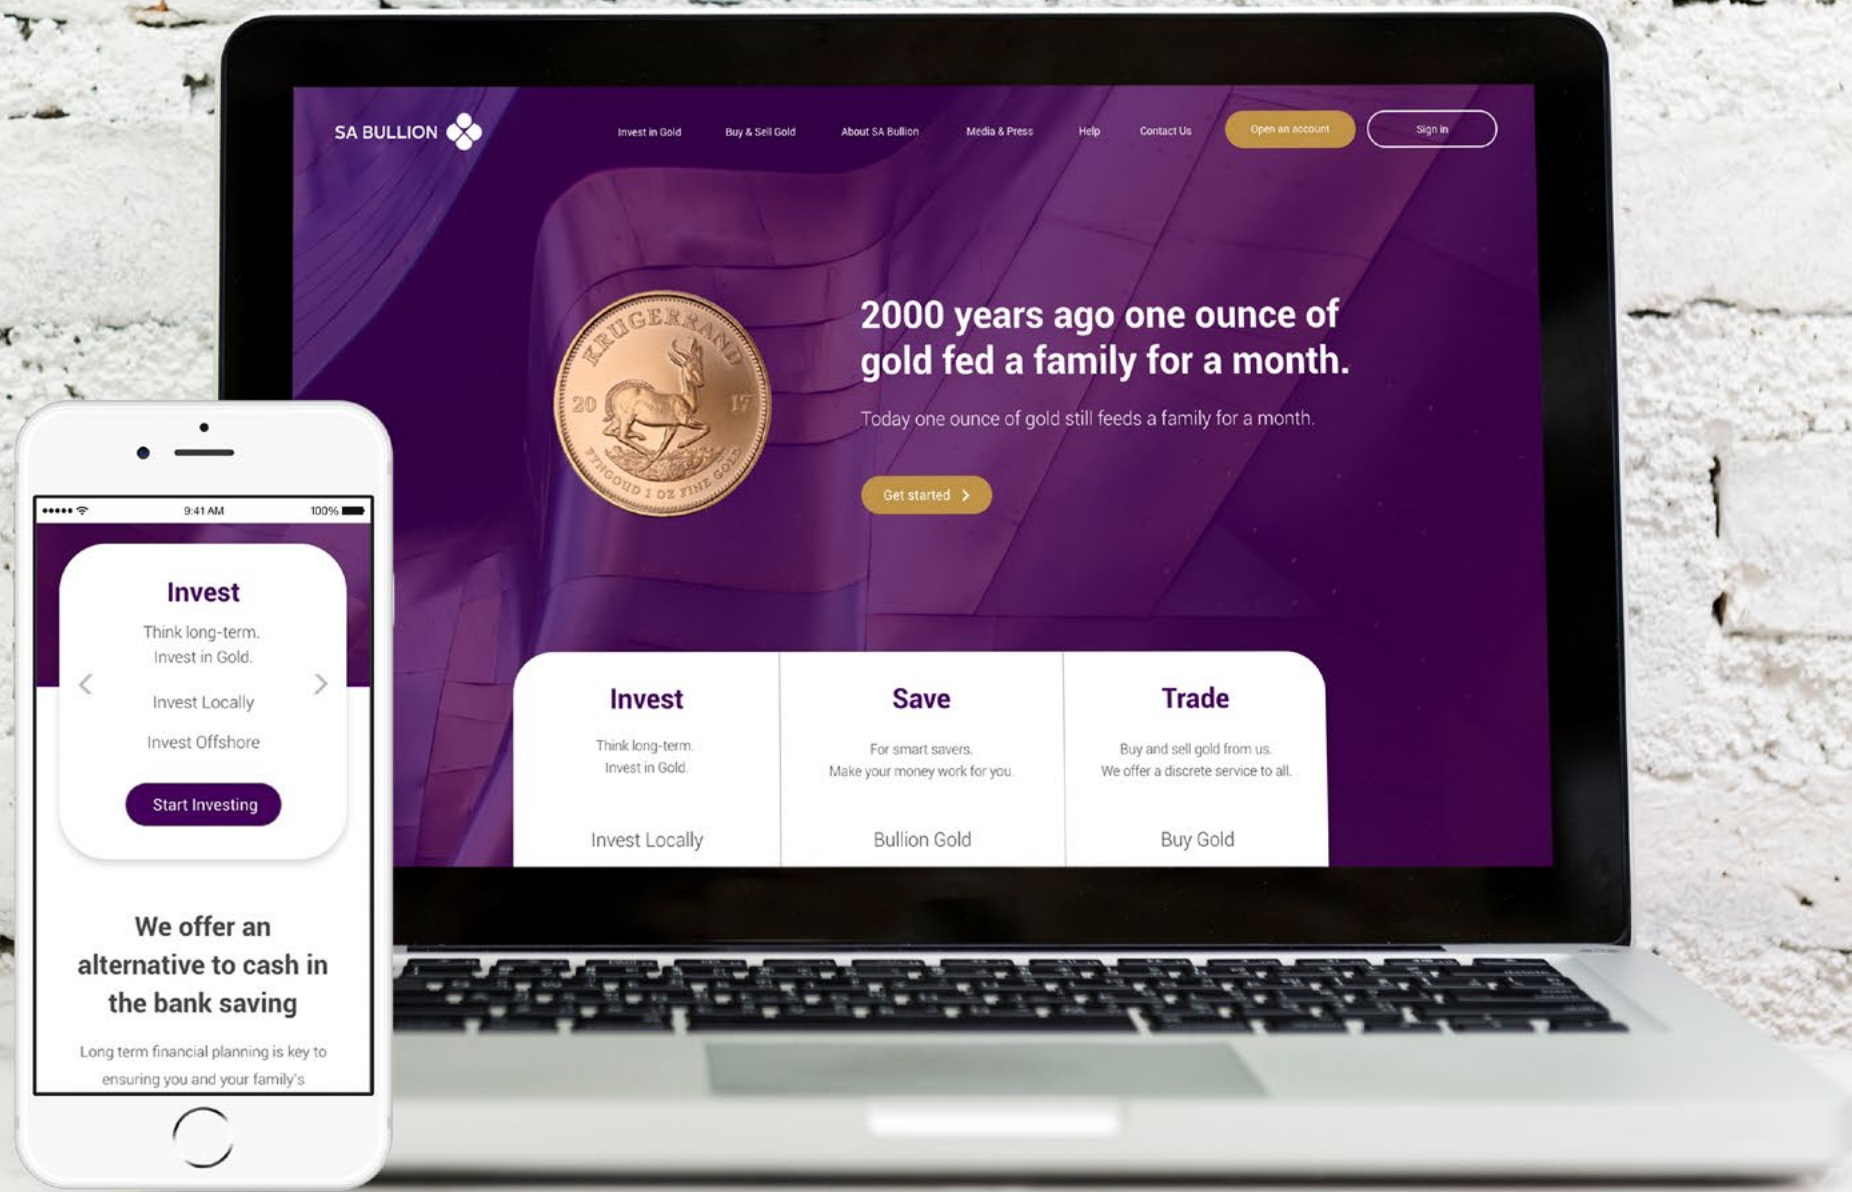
SA BULLION

Invest in Gold   Buy & Sell Gold   About SA Bullion   Media & Press   Help   Contact Us   Open an account   Sign in

KRUGERRAND 20 17 FYNGOUD 1 OZ FINE GOLD

2000 years ago one ounce of gold fed a family for a month.

Today one ounce of gold still feeds a family for a month.

Get started

Invest
Think long-term.
Invest in Gold.
Invest Locally

Save
For smart savers.
Make your money work for you.
Bullion Gold

Trade
Buy and sell gold from us.
We offer a discrete service to all.
Buy Gold

9:41 AM   100%

Invest
Think long-term.
Invest in Gold.
Invest Locally
Invest Offshore
Start Investing

We offer an alternative to cash in the bank saving

Long term financial planning is key to ensuring you and your family's